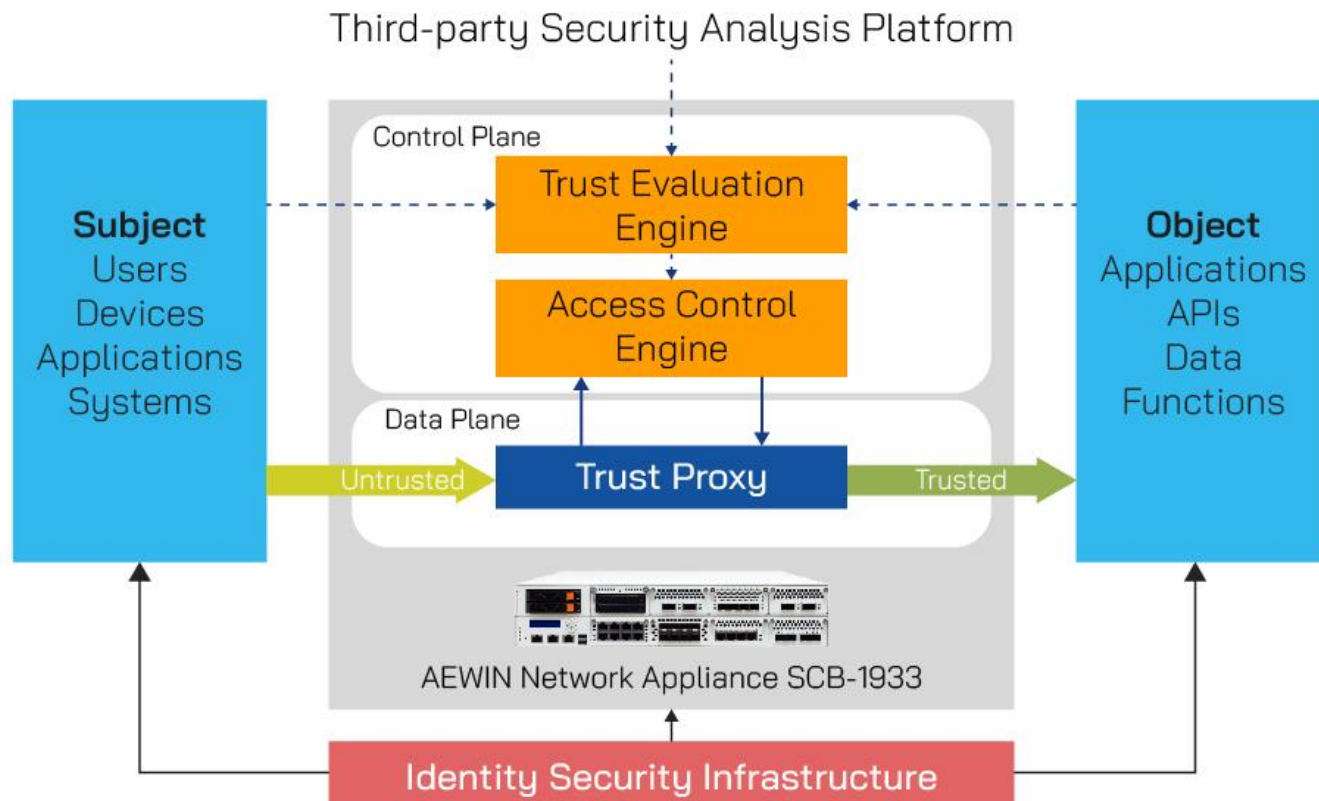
Third-party Security Analysis Platform

Control Plane

Subject
Users
Devices
Applications
Systems

Trust Evaluation Engine

Access Control Engine

Object
Applications
APIs
Data
Functions

Data Plane

Untrusted

Trust Proxy

Trusted

AEWIN Network Appliance SCB-1933

Identity Security Infrastructure